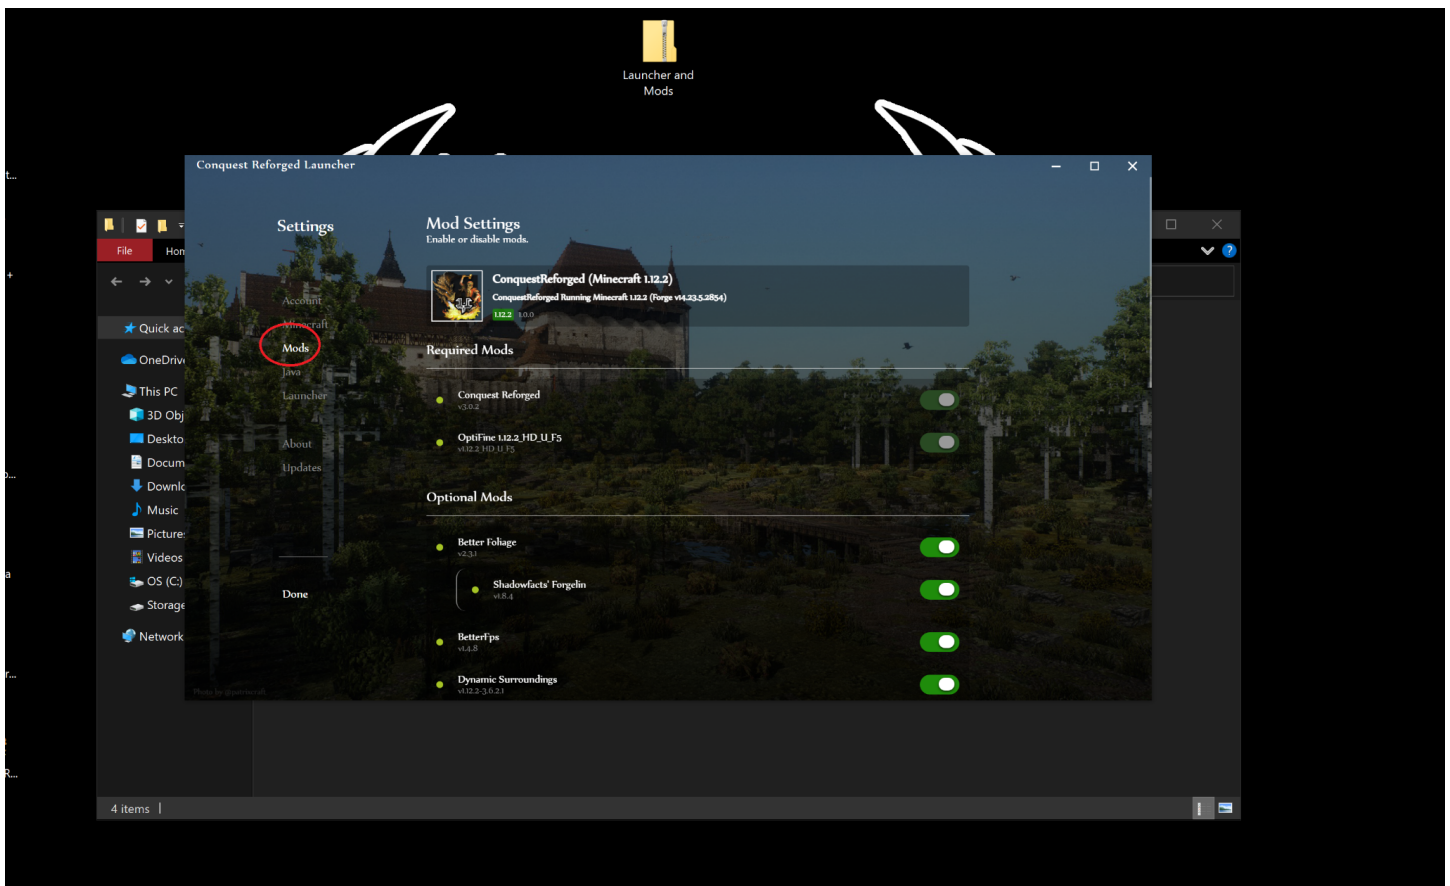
Launcher and Mods

t...

File
Hom

Quick ac
OneDriv
This PC
3D Obj
Deskto
Docum
Downlc
Music
Picture
Videos
OS (C:)
Storage
Network

4 items

Conquest Reforged Launcher

Settings

Account
Minecraft
Mods
Java
Launcher

About
Updates

Done

Mod Settings
Enable or disable mods.

ConquestReforged (Minecraft 1.12.2)
ConquestReforged Running Minecraft 1.12.2 (Forge v14.23.5.2854)
1.12.2 1.0.0

Required Mods

Conquest Reforged
v3.0.2

OptiFine 1.12.2_HD_U_F5
v1.12.2_HD_U_F5

Optional Mods

Better Foliage
v2.3.1

Shadowfacts' Forgelin
v1.8.4

BetterFps
v1.4.8

Dynamic Surroundings
v1.12.2-3.6.2.1

Photo by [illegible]